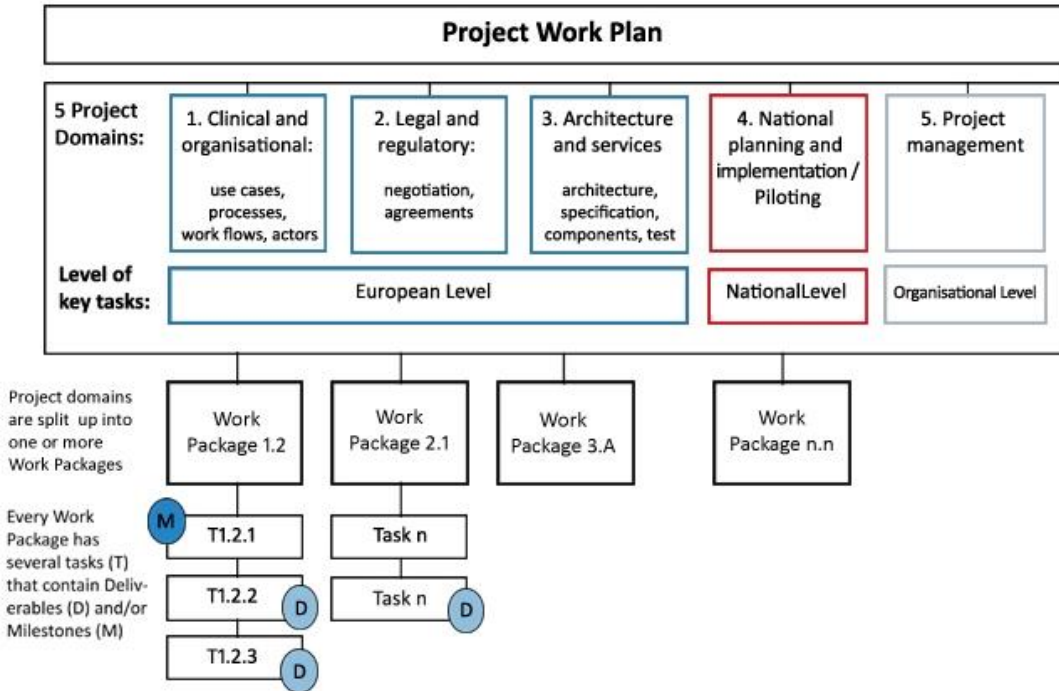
Project Work Plan

5 Project Domains:

1. Clinical and organisational:
use cases, processes, work flows, actors

2. Legal and regulatory:
negotiation, agreements

3. Architecture and services
architecture, specification, components, test

4. National planning and implementation / Piloting

5. Project management

Level of key tasks:

European Level

NationalLevel

Organisational Level

Project domains are split up into one or more Work Packages

Work Package 1.2

Work Package 2.1

Work Package 3.A

Work Package n.n

Every Work Package has several tasks (T) that contain Deliverables (D) and/or Milestones (M)

M

T1.2.1

T1.2.2

D

T1.2.3

D

Task n

Task n

D